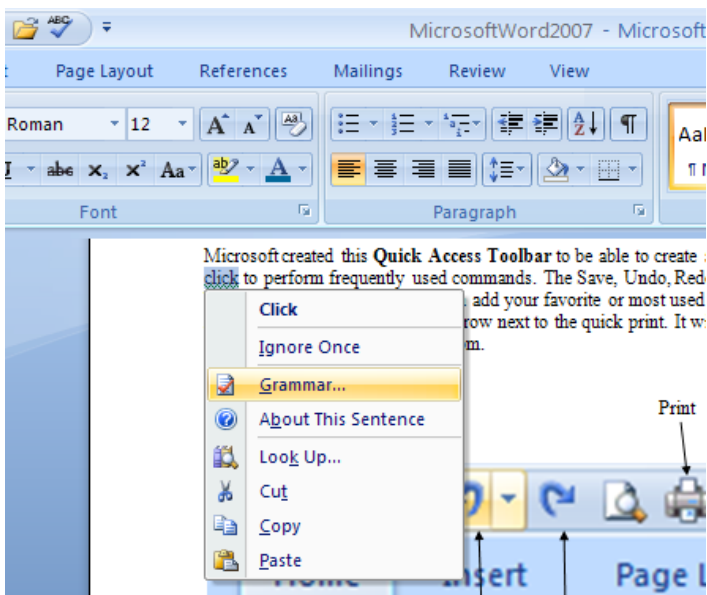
MicrosoftWord2007 - Microsoft

Page Layout References Mailings Review View

Roman 12

AaI

Font

Paragraph

Microsoft created this **Quick Access Toolbar** to be able to create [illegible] click to perform frequently used commands. The Save, Undo, Red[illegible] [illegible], add your favorite or most used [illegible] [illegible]row next to the quick print. It w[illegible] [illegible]m.

Click
Ignore Once
Grammar...
About This Sentence
Look Up...
Cut
Copy
Paste

Print

Home Insert Page L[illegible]